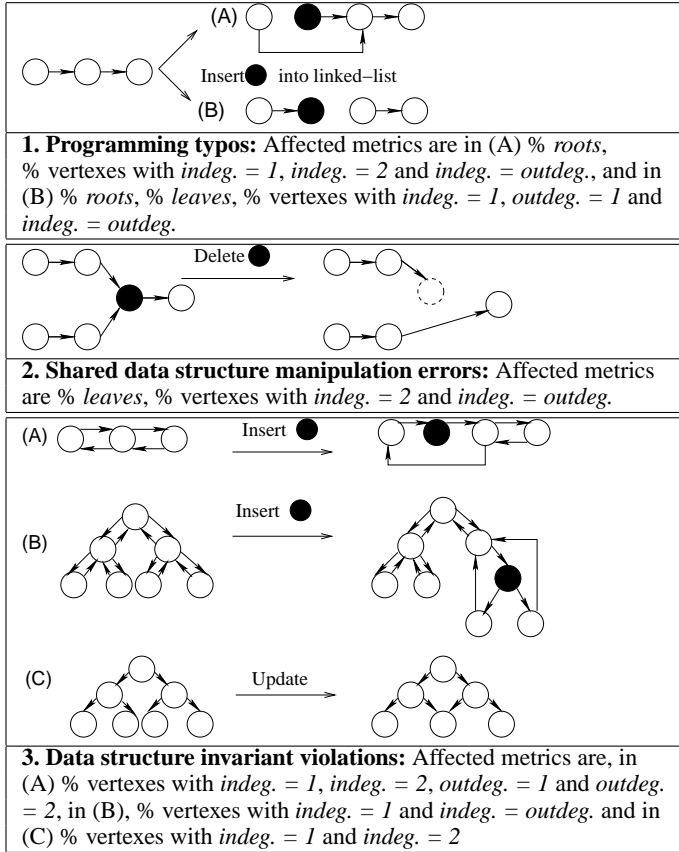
(A)

Insert into linked−list

(B)

**1. Programming typos:** Affected metrics are in (A) % *roots*, % vertexes with *indeg. = 1*, *indeg. = 2* and *indeg. = outdeg.*, and in (B) % *roots*, % *leaves*, % vertexes with *indeg. = 1*, *outdeg. = 1* and *indeg. = outdeg.*

Delete

**2. Shared data structure manipulation errors:** Affected metrics are % *leaves*, % vertexes with *indeg. = 2* and *indeg. = outdeg.*

(A)

Insert

(B)

Insert

(C)

Update

**3. Data structure invariant violations:** Affected metrics are, in (A) % vertexes with *indeg. = 1*, *indeg. = 2*, *outdeg. = 1* and *outdeg. = 2*, in (B), % vertexes with *indeg. = 1* and *indeg. = outdeg.* and in (C) % vertexes with *indeg. = 1* and *indeg. = 2*